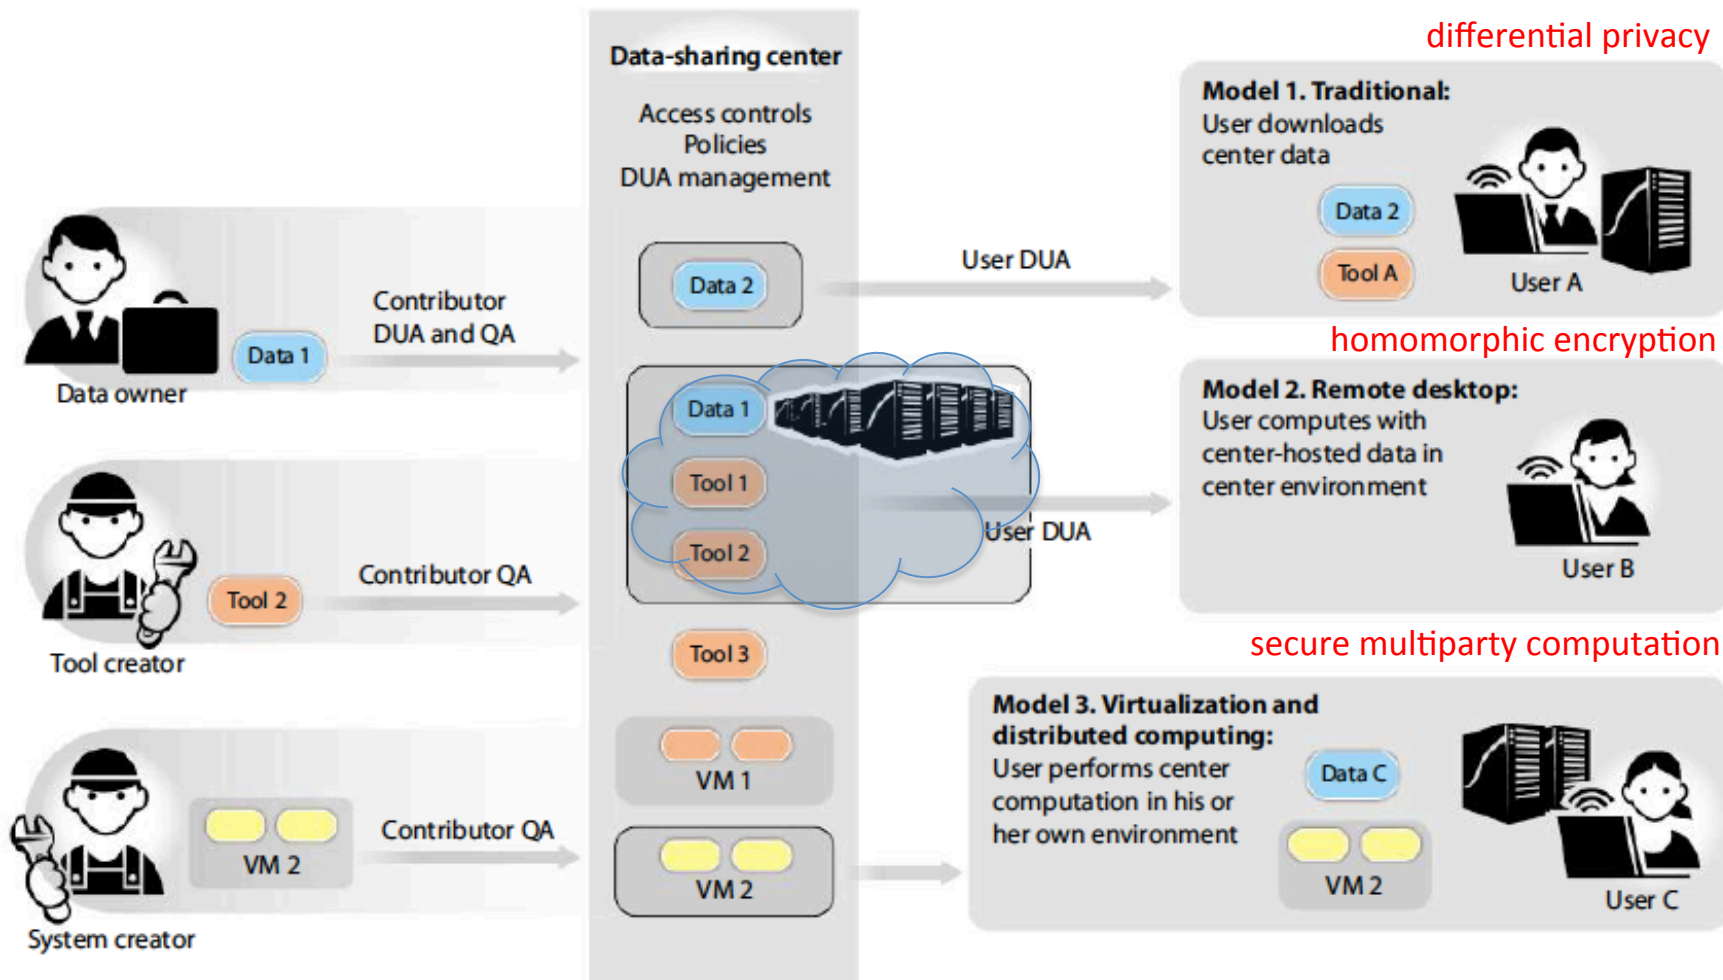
Data-sharing center

Access controls
Policies
DUA management

differential privacy

Model 1. Traditional:
User downloads center data

Data 2
Tool A
User A

User DUA

Data 1
Data owner

Contributor DUA and QA

Data 2

homomorphic encryption

Model 2. Remote desktop:
User computes with center-hosted data in center environment

User B

Data 1
Tool 1
Tool 2

User DUA

Tool 2
Tool creator

Contributor QA

Tool 3

secure multiparty computation

Model 3. Virtualization and distributed computing:
User performs center computation in his or her own environment

Data C
VM 2
User C

VM 1

VM 2
System creator

Contributor QA

VM 2